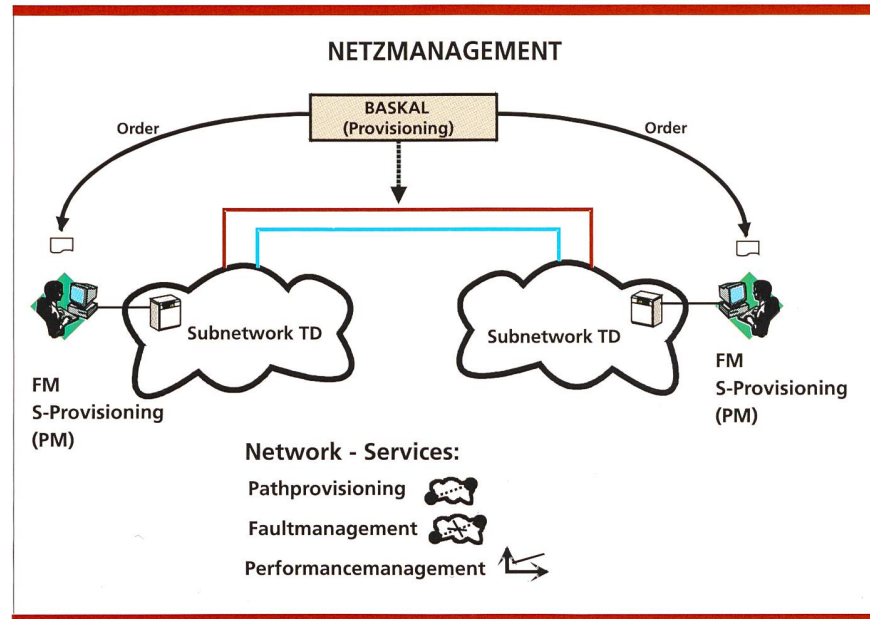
NETZMANAGEMENT

BASKAL
(Provisioning)

Order

Order

Subnetwork TD

Subnetwork TD

FM
S-Provisioning
(PM)

FM
S-Provisioning
(PM)

Network - Services:

Pathprovisioning

Faultmanagement

Performancemanagement